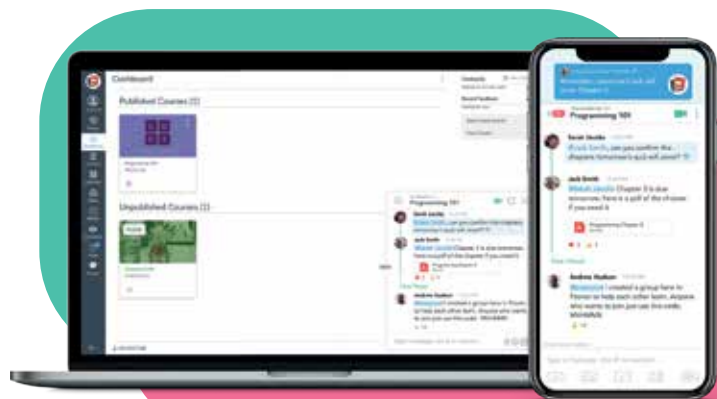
Dashboard

Published Courses (1)

Unpublished Courses (1)

Programming 101

Sarah Jacobs
@Jack Smith, can you confirm the chapters tomorrow's quiz will cover?

Jack Smith
@Sarah Jacobs Chapter 3 is due tomorrow, here is a pdf of the chapter if you need it

Programming Chapter 3

Andrew Hudson
@everyone I created a group here in Pronto to help each other learn. Anyone who wants to join just use this code: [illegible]

Programming 101

Sarah Jacobs
@Jack Smith, can you confirm the chapters tomorrow's quiz will cover?

Jack Smith
@Sarah Jacobs Chapter 3 is due tomorrow, here is a pdf of the chapter if you need it

Programming Chapter 3

Andrew Hudson
@everyone I created a group here in Pronto to help each other learn. Anyone who wants to join just use this code: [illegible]